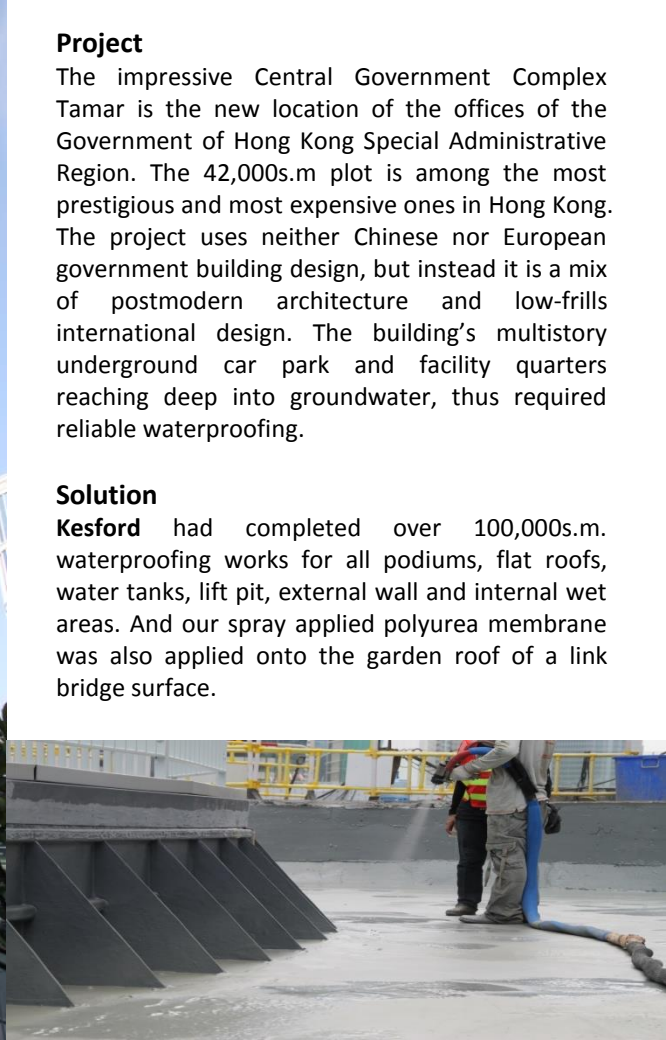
**Project**
The impressive Central Government Complex Tamar is the new location of the offices of the Government of Hong Kong Special Administrative Region. The 42,000s.m plot is among the most prestigious and most expensive ones in Hong Kong. The project uses neither Chinese nor European government building design, but instead it is a mix of postmodern architecture and low-frills international design. The building's multistory underground car park and facility quarters reaching deep into groundwater, thus required reliable waterproofing.

**Solution**
**Kesford** had completed over 100,000s.m. waterproofing works for all podiums, flat roofs, water tanks, lift pit, external wall and internal wet areas. And our spray applied polyurea membrane was also applied onto the garden roof of a link bridge surface.